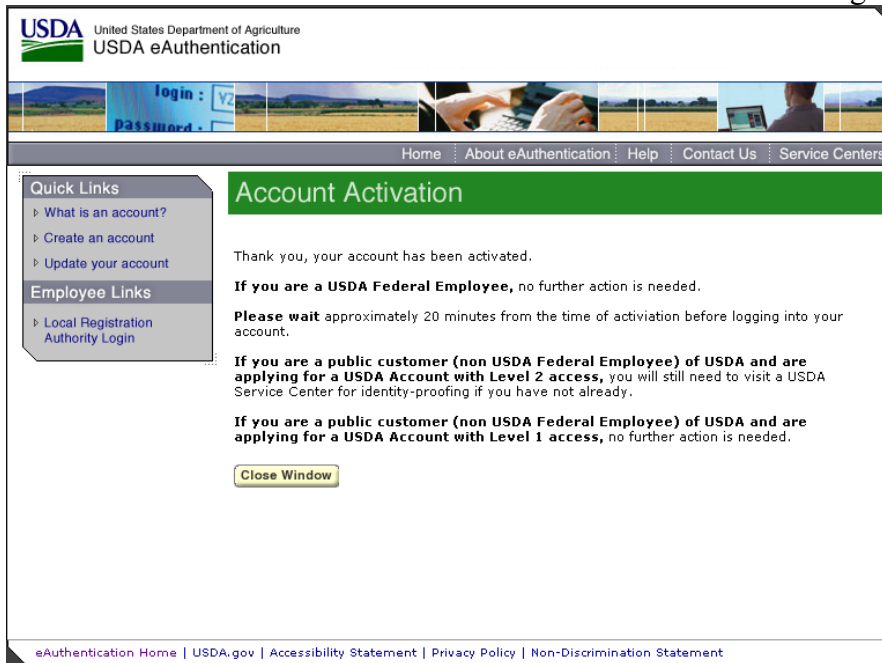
USDA United States Department of Agriculture
USDA eAuthentication

login :
password :

Home | About eAuthentication | Help | Contact Us | Service Centers

Quick Links
What is an account?
Create an account
Update your account

Employee Links
Local Registration Authority Login

Account Activation

Thank you, your account has been activated.

**If you are a USDA Federal Employee,** no further action is needed.

**Please wait** approximately 20 minutes from the time of activiation before logging into your account.

**If you are a public customer (non USDA Federal Employee) of USDA and are applying for a USDA Account with Level 2 access,** you will still need to visit a USDA Service Center for identity-proofing if you have not already.

**If you are a public customer (non USDA Federal Employee) of USDA and are applying for a USDA Account with Level 1 access,** no further action is needed.

Close Window

eAuthentication Home | USDA.gov | Accessibility Statement | Privacy Policy | Non-Discrimination Statement